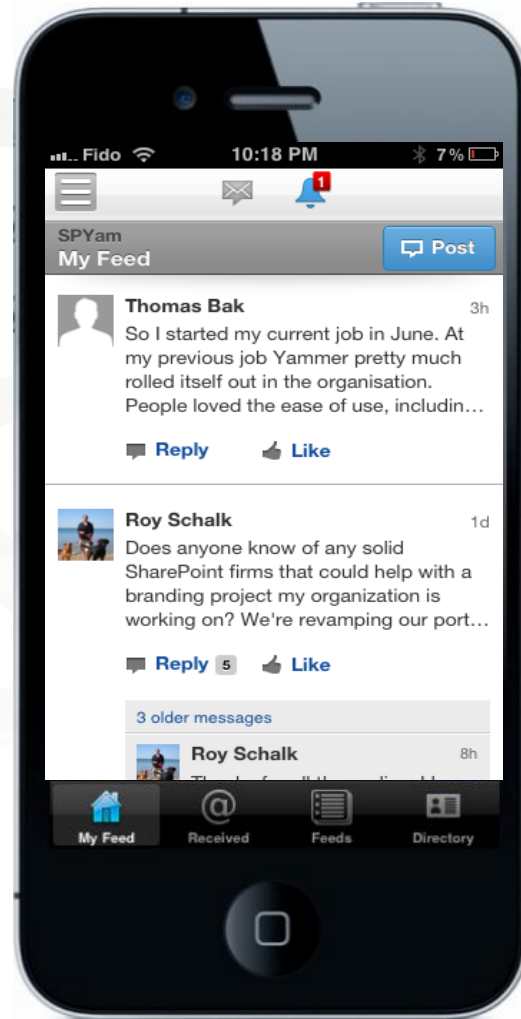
Fido 10:18 PM 7%

1

SPYam
My Feed

Post

Thomas Bak 3h
So I started my current job in June. At my previous job Yammer pretty much rolled itself out in the organisation. People loved the ease of use, includin…

Reply Like

Roy Schalk 1d
Does anyone know of any solid SharePoint firms that could help with a branding project my organization is working on? We're revamping our port…

Reply 5 Like

3 older messages

Roy Schalk 8h
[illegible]

My Feed Received Feeds Directory